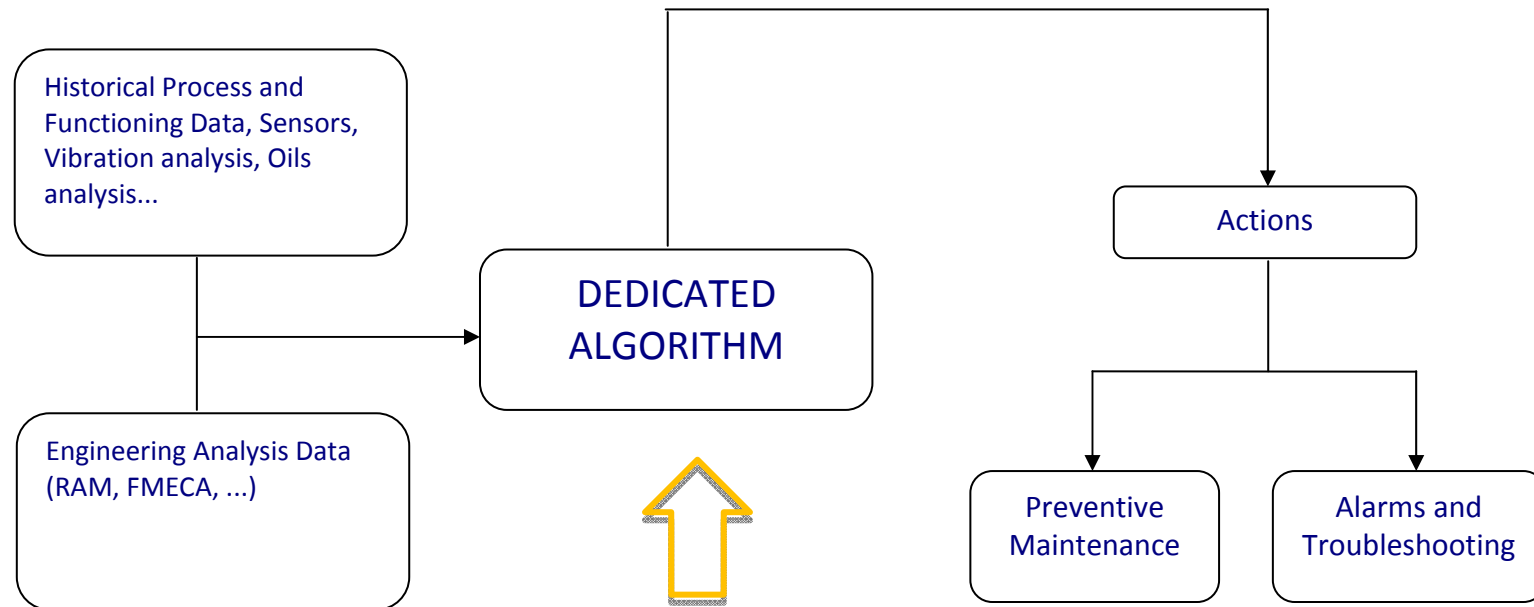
Historical Process and Functioning Data, Sensors, Vibration analysis, Oils analysis...

Engineering Analysis Data (RAM, FMECA, ...)

DEDICATED ALGORITHM

Actions

Preventive Maintenance

Alarms and Troubleshooting